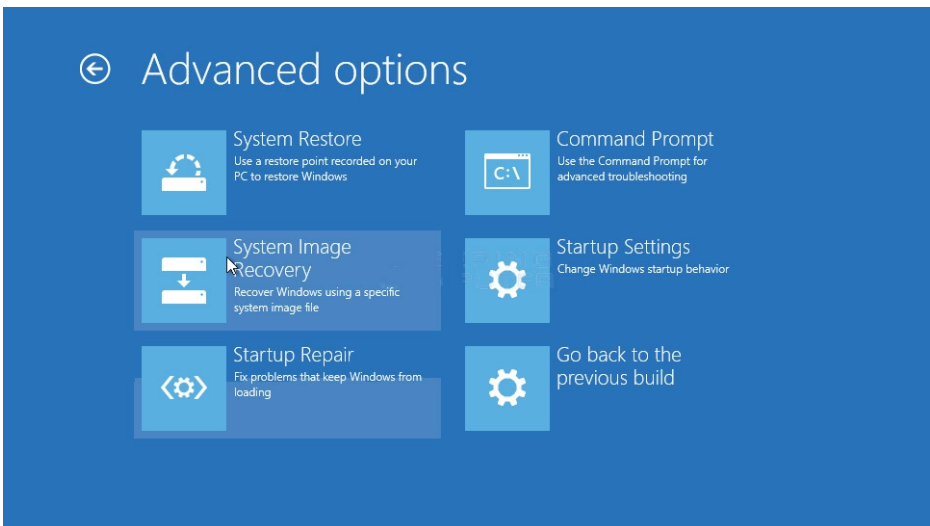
Advanced options

System Restore
Use a restore point recorded on your PC to restore Windows

Command Prompt
Use the Command Prompt for advanced troubleshooting

System Image Recovery
Recover Windows using a specific system image file

Startup Settings
Change Windows startup behavior

Startup Repair
Fix problems that keep Windows from loading

Go back to the previous build

C:\